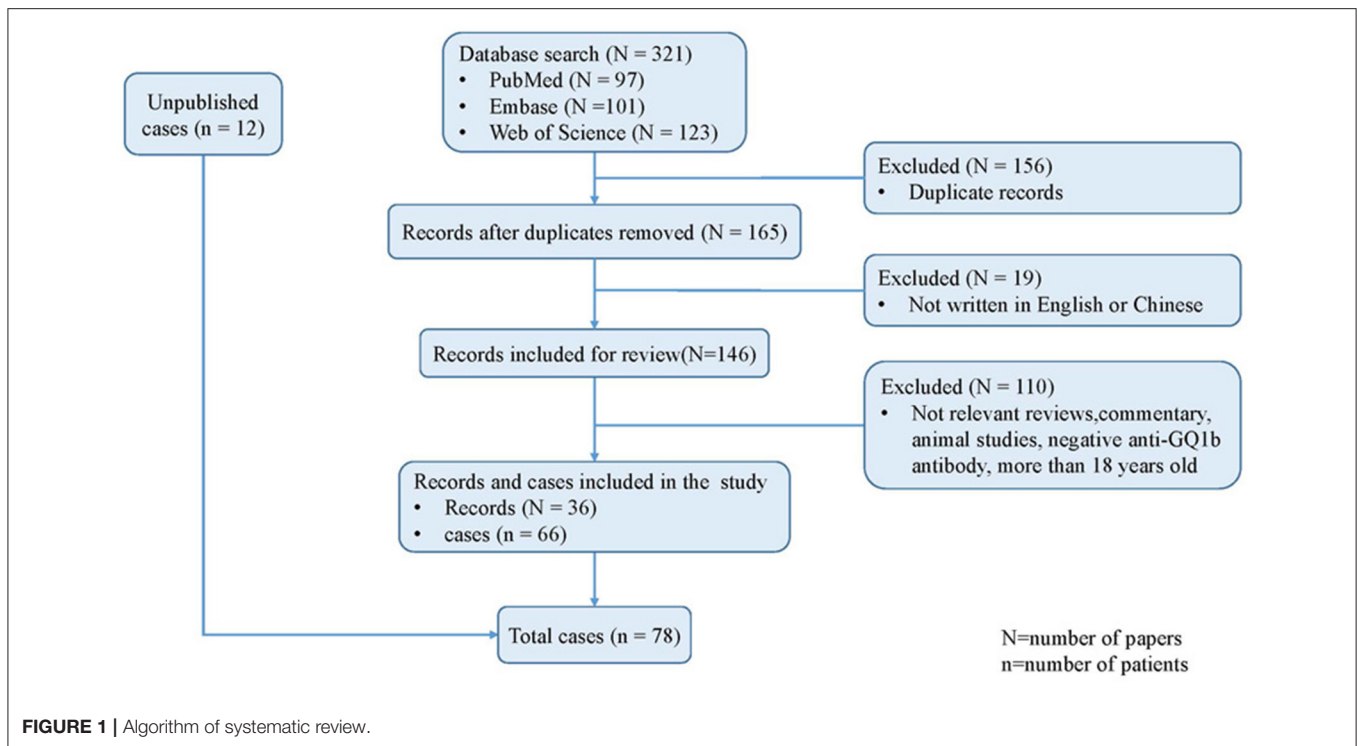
Unpublished cases (n = 12)

Database search (N = 321)
• PubMed (N = 97)
• Embase (N =101)
• Web of Science (N = 123)

Excluded (N = 156)
• Duplicate records

Records after duplicates removed (N = 165)

Excluded (N = 19)
• Not written in English or Chinese

Records included for review(N=146)

Excluded (N = 110)
• Not relevant reviews,commentary, animal studies, negative anti-GQ1b antibody, more than 18 years old

Records and cases included in the study
• Records (N = 36)
• cases (n = 66)

Total cases (n = 78)

N=number of papers
n=number of patients

FIGURE 1 | Algorithm of systematic review.